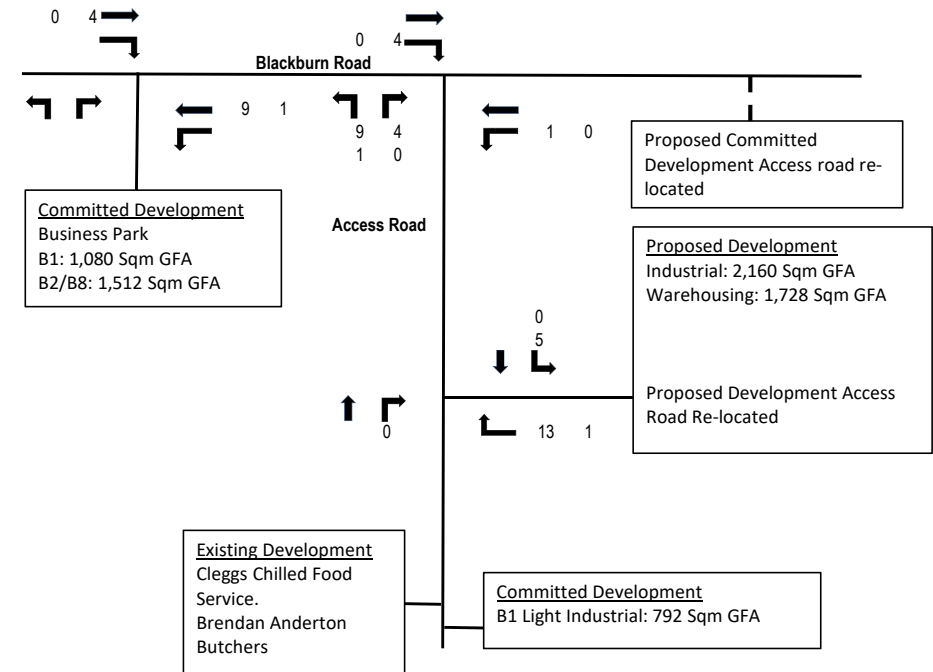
0 4

0 4

Blackburn Road

9 1

9 4
1 0

1 0

Proposed Committed Development Access road relocated

Committed Development
Business Park
B1: 1,080 Sqm GFA
B2/B8: 1,512 Sqm GFA

Access Road

Proposed Development
Industrial: 2,160 Sqm GFA
Warehousing: 1,728 Sqm GFA

0
5

Proposed Development Access Road Re-located

0

13 1

Existing Development
Cleggs Chilled Food Service.
Brendan Anderton Butchers

Committed Development
B1 Light Industrial: 792 Sqm GFA